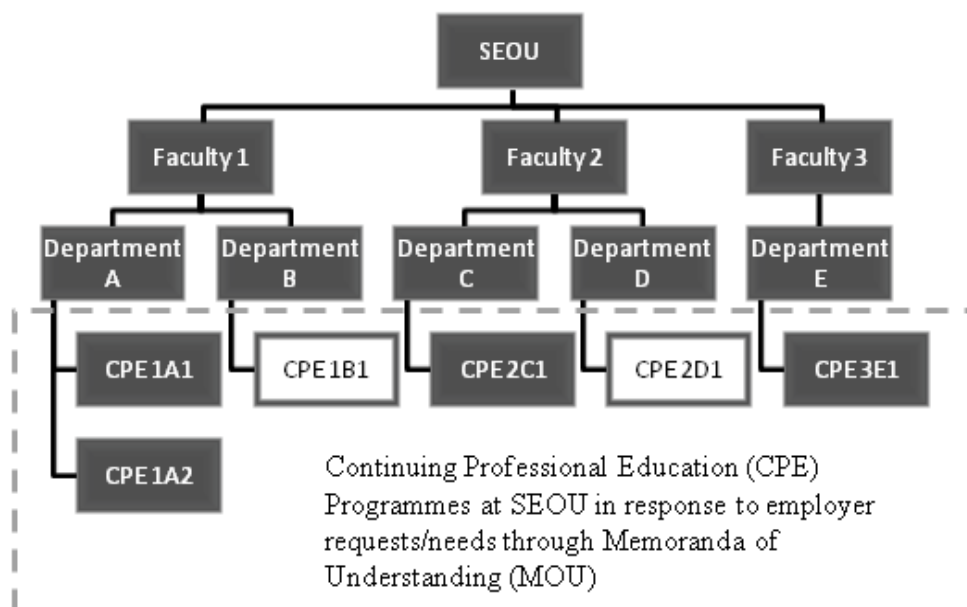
SEOU

Faculty 1

Faculty 2

Faculty 3

Department A

Department B

Department C

Department D

Department E

CPE1A1

CPE1B1

CPE2C1

CPE2D1

CPE3E1

CPE1A2

Continuing Professional Education (CPE) Programmes at SEOU in response to employer requests/needs through Memoranda of Understanding (MOU)